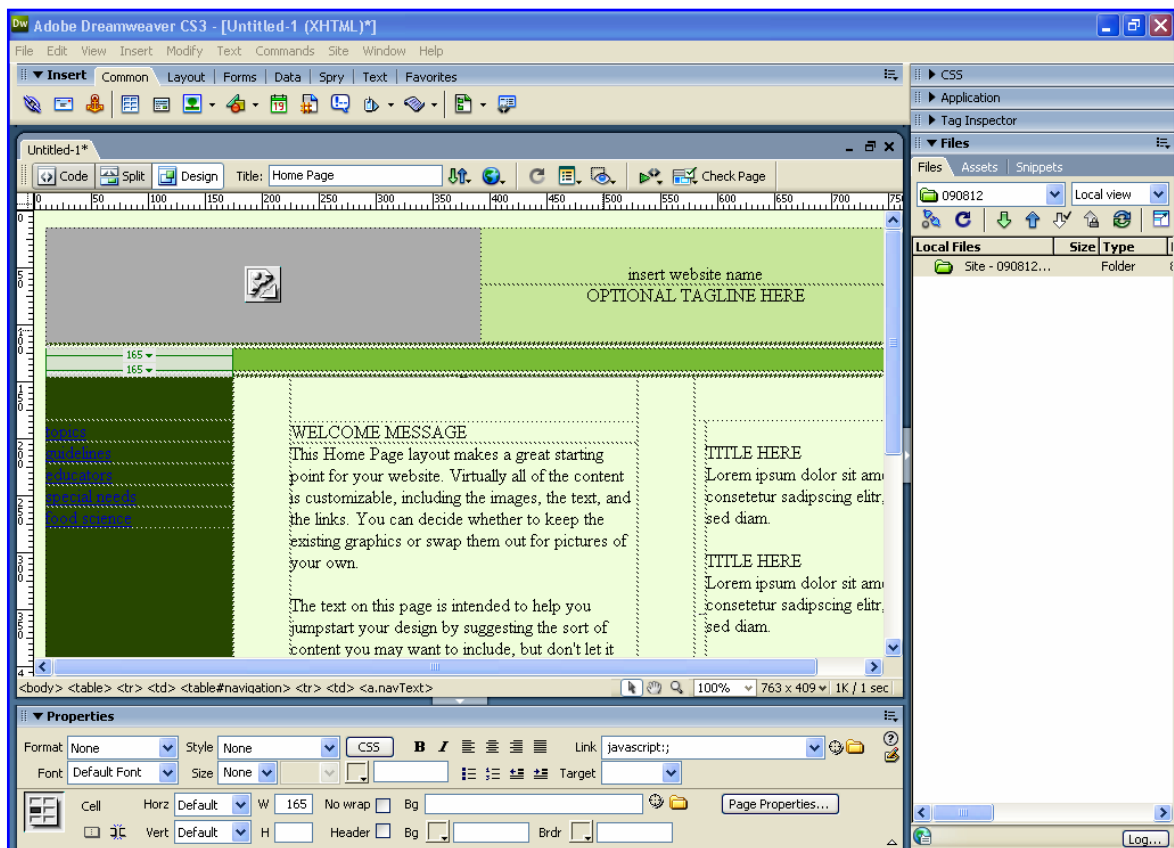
Adobe Dreamweaver CS3 - [Untitled-1 (XHTML)*]

File Edit View Insert Modify Text Commands Site Window Help

▼ Insert Common Layout Forms Data Spry Text Favorites

▶ CSS
▶ Application
▶ Tag Inspector
▼ Files

Files Assets Snippets

090812 Local view

Local Files Size Type
Site - 090812… Folder

Untitled-1*

Code Split Design Title: Home Page Check Page

insert website name
OPTIONAL TAGLINE HERE

165 ▾
165 ▾

topics
guidelines
educators
special needs
food science

WELCOME MESSAGE
This Home Page layout makes a great starting point for your website. Virtually all of the content is customizable, including the images, the text, and the links. You can decide whether to keep the existing graphics or swap them out for pictures of your own.

The text on this page is intended to help you jumpstart your design by suggesting the sort of content you may want to include, but don't let it

TITLE HERE
Lorem ipsum dolor sit am consetetur sadipscing elitr, sed diam.

TITLE HERE
Lorem ipsum dolor sit am consetetur sadipscing elitr, sed diam.

<body> <table> <tr> <td> <table#navigation> <tr> <td> <a.navText>

100% 763 x 409 1K / 1 sec

▼ Properties

Format None Style None CSS B I Link javascript:;
Font Default Font Size None Target

Cell Horz Default W 165 No wrap Bg Page Properties...
Vert Default H Header Bg Brdr

Log...